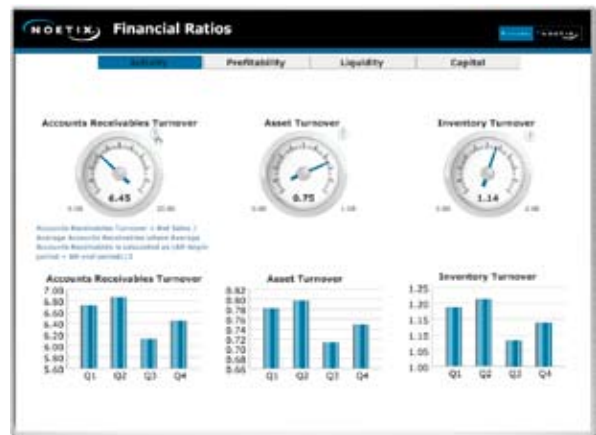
NOETIX Financial Ratios

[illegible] NOETIX

Activity | Profitability | Liquidity | Capital

Accounts Receivables Turnover

6.45

0.00 10.00

Asset Turnover

0.75

0.00 1.00

Inventory Turnover

1.14

0.00 2.00

Accounts Receivables Turnover = Net Sales / Average Accounts Receivables where Average Accounts Receivables is calculated as (AR begin period + AR end period) / 2

Accounts Receivables Turnover

7.00
6.80
6.60
6.40
6.20
6.00
5.80
5.60

Q1 Q2 Q3 Q4

Asset Turnover

0.82
0.80
0.78
0.76
0.74
0.72
0.70
0.68
0.66

Q1 Q2 Q3 Q4

Inventory Turnover

1.25
1.20
1.15
1.10
1.05
1.00

Q1 Q2 Q3 Q4